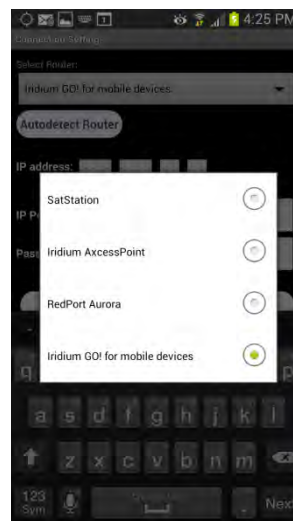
4:25 PM
Connection Settings
Select Router:
Iridium GO! for mobile devices
Autodetect Router
IP address:
IP Po
Pass

SatStation
Iridium AxcessPoint
RedPort Aurora
Iridium GO! for mobile devices

q
a s d f g h j k l
z x c v b n m
123 Sym
Next